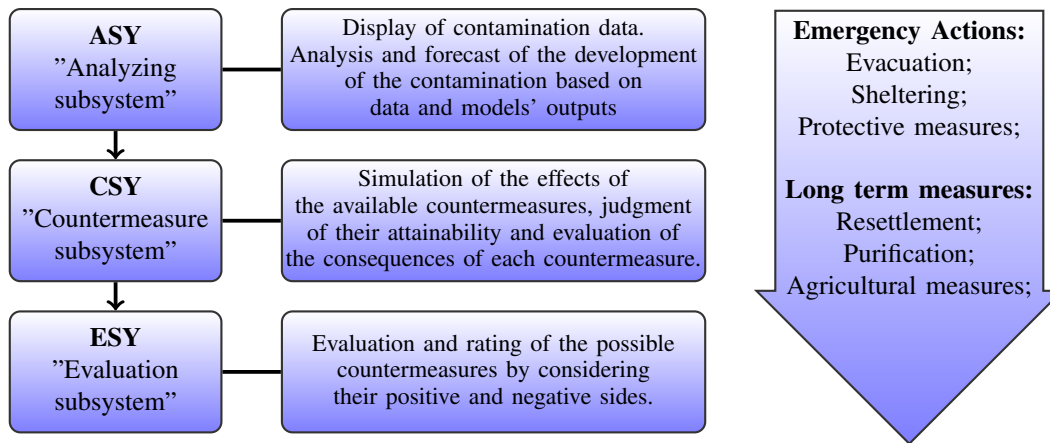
ASY
"Analyzing subsystem"

Display of contamination data. Analysis and forecast of the development of the contamination based on data and models' outputs

CSY
"Countermeasure subsystem"

Simulation of the effects of the available countermeasures, judgment of their attainability and evaluation of the consequences of each countermeasure.

ESY
"Evaluation subsystem"

Evaluation and rating of the possible countermeasures by considering their positive and negative sides.

Emergency Actions:
Evacuation;
Sheltering;
Protective measures;

Long term measures:
Resettlement;
Purification;
Agricultural measures;